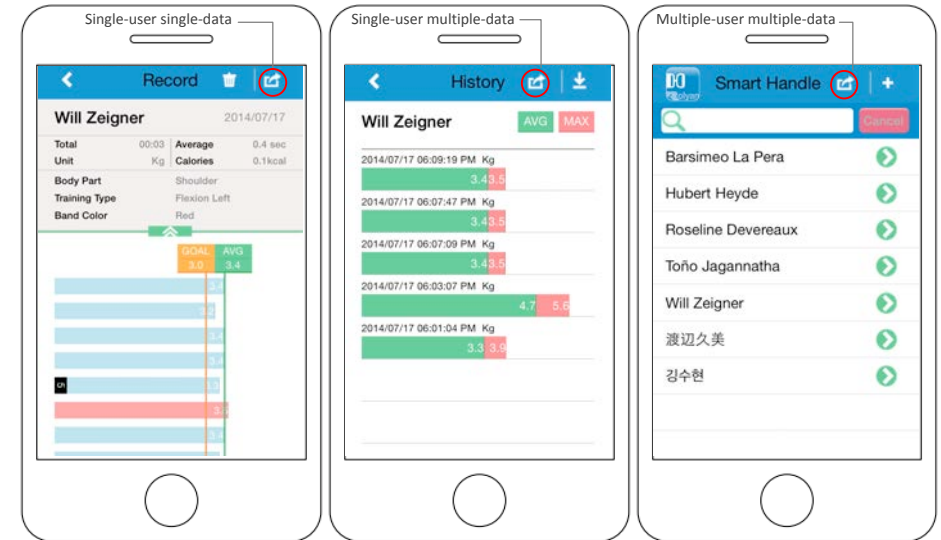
Single-user single-data

Record

Will Zeigner 2014/07/17

Total 00:03 Average 0.4 sec
Unit Kg Calories 0.1kcal

Body Part Shoulder
Training Type Flexion Left
Band Color Red

GOAL 3.0 AVG 3.4

3.4
3.2
3.4
3.4
3.3
3.6
3.4

Single-user multiple-data

History

Will Zeigner AVG MAX

2014/07/17 06:09:19 PM Kg
3.4 3.5
2014/07/17 06:07:47 PM Kg
3.4 3.5
2014/07/17 06:07:09 PM Kg
3.4 3.5
2014/07/17 06:03:07 PM Kg
4.7 5.6
2014/07/17 06:01:04 PM Kg
3.3 3.9

Multiple-user multiple-data

Smart Handle

Cancel

Barsimeo La Pera
Hubert Heyde
Roseline Devereaux
Toño Jagannatha
Will Zeigner
渡辺久美
김수현